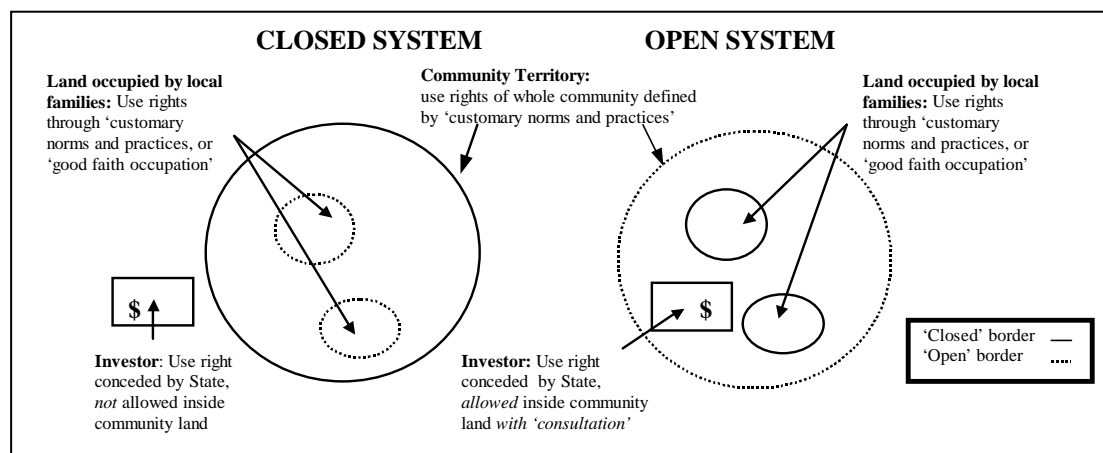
CLOSED SYSTEM

OPEN SYSTEM

Land occupied by local families: Use rights through 'customary norms and practices, or 'good faith occupation'

Community Territory: use rights of whole community defined by 'customary norms and practices'

Land occupied by local families: Use rights through 'customary norms and practices, or 'good faith occupation'

$

$

Investor: Use right conceded by State, not allowed inside community land

Investor: Use right conceded by State, allowed inside community land with 'consultation'

'Closed' border
'Open' border